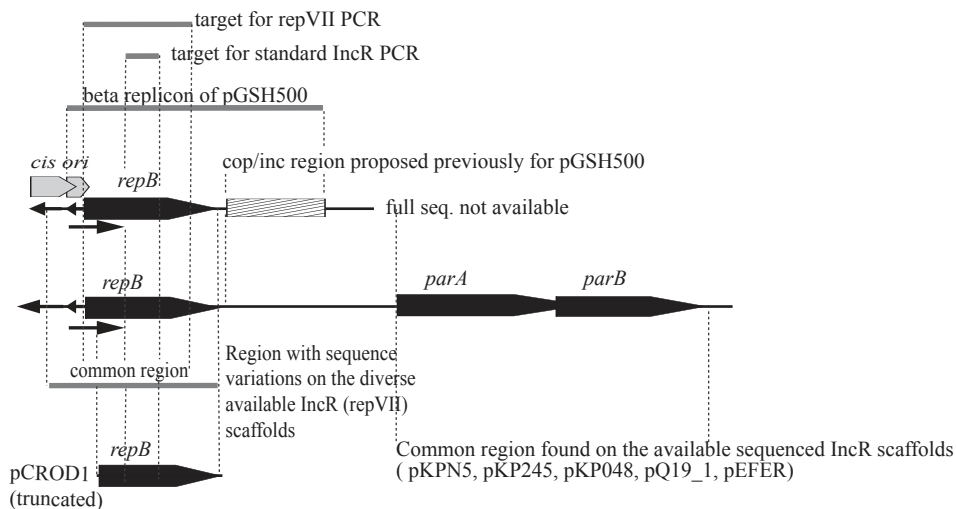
target for repVII PCR

target for standard IncR PCR

beta replicon of pGSH500

cis ori

repB

cop/inc region proposed previously for pGSH500

full seq. not available

repB

parA

parB

common region

Region with sequence variations on the diverse available IncR (repVII) scaffolds

repB

pCROD1 (truncated)

Common region found on the available sequenced IncR scaffolds ( pKPN5, pKP245, pKP048, pQ19_1, pEFER)